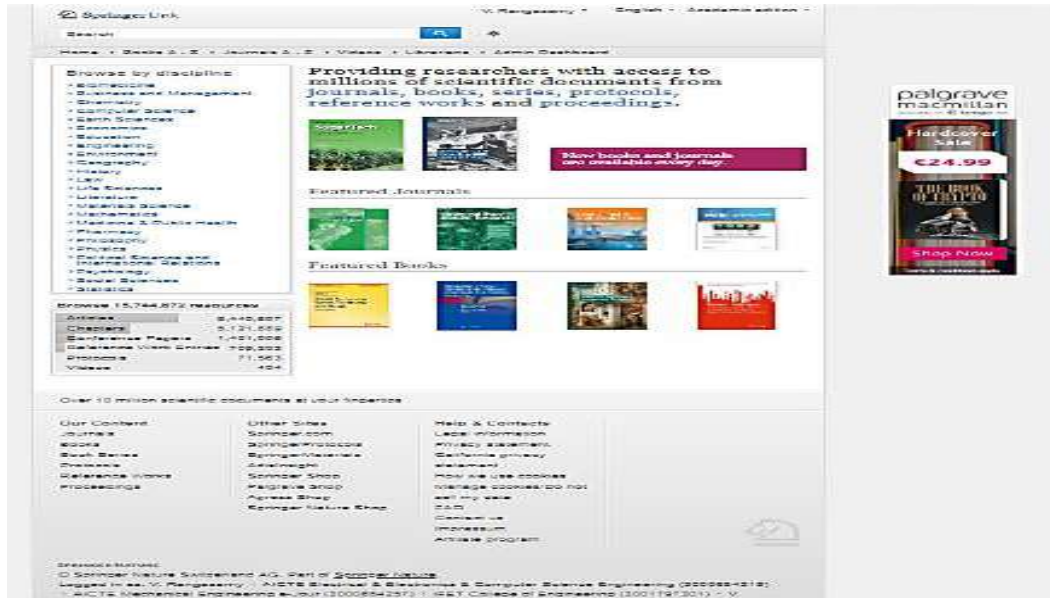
Springer Link

V. Rangasamy · English · Academic edition

Search

Home · Books A - Z · Journals A - Z · Videos · Librarians · Admin Dashboard

Browse by discipline
» Biomedicine
» Business and Management
» Chemistry
» Computer Science
» Earth Sciences
» Economics
» Education
» Engineering
» Environment
» Geography
» History
» Law
» Life Sciences
» Literature
» Materials Science
» Mathematics
» Medicine & Public Health
» Pharmacy
» Philosophy
» Physics
» Political Science and International Relations
» Psychology
» Social Sciences
» Statistics

Browse 15,744,872 resources

| | |
|---|---|
| Articles | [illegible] |
| Chapters | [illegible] |
| Conference Papers | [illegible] |
| Reference Work Entries | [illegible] |
| Protocols | 71,563 |
| Videos | 404 |

Providing researchers with access to millions of scientific documents from journals, books, series, protocols, reference works and proceedings.

New books and journals are available every day.

Featured Journals

Featured Books

palgrave macmillan

Hardcover Sale

€24.99

Shop Now

Over 10 million scientific documents at your fingertips

Our Content
Journals
Books
Book Series
Protocols
Reference Works
Proceedings

Other Sites
Springer.com
SpringerProtocols
SpringerMaterials
Adis Insight
Springer Shop
Palgrave Shop
Apress Shop
Springer Nature Shop

Help & Contacts
Legal information
Privacy statement
California privacy statement
How we use cookies
Manage cookies/Do not sell my data
FAQ
Contact us
Impressum
Affiliate program

© Springer Nature Switzerland AG. Part of Springer Nature.
Logged in as: V. Rangasamy · AICTE Electrical & Electronics & Computer Science Engineering ([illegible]) · AICTE Mechanical Engineering e-Jour ([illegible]) · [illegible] College of Engineering ([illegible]) · V